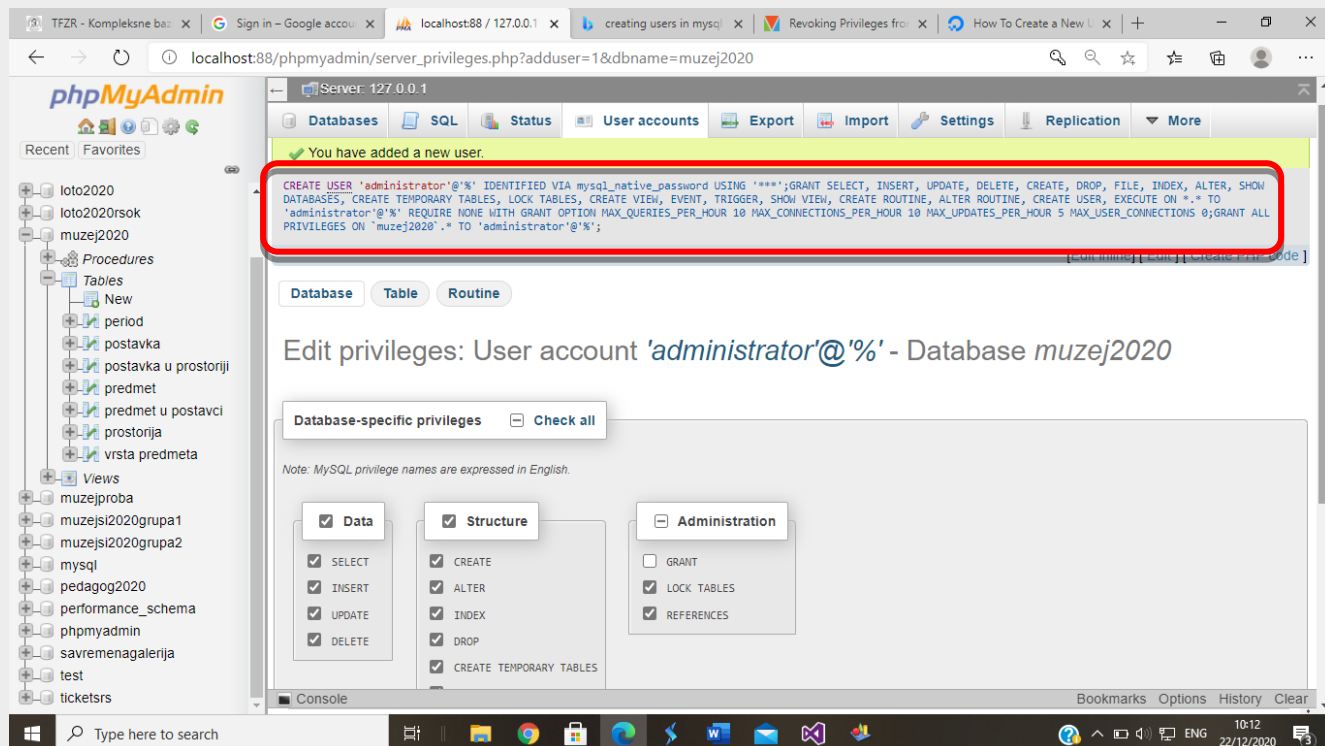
TFZR - Kompleksne baz | Sign in – Google accou | localhost:88 / 127.0.0.1 | creating users in mysql | Revoking Privileges fro | How To Create a New U

localhost:88/phpmyadmin/server_privileges.php?adduser=1&dbname=muzej2020

phpMyAdmin

Recent Favorites

loto2020
loto2020rsok
muzej2020
Procedures
Tables
New
period
postavka
postavka u prostoriji
predmet
predmet u postavci
prostorija
vrsta predmeta
Views
muzejproba
muzejsi2020grupa1
muzejsi2020grupa2
mysql
pedagog2020
performance_schema
phpmyadmin
savremenagalerija
test
ticketsrs

Server: 127.0.0.1

Databases SQL Status User accounts Export Import Settings Replication More

You have added a new user.

CREATE USER 'administrator'@'%' IDENTIFIED VIA mysql_native_password USING '***';GRANT SELECT, INSERT, UPDATE, DELETE, CREATE, DROP, FILE, INDEX, ALTER, SHOW DATABASES, CREATE TEMPORARY TABLES, LOCK TABLES, CREATE VIEW, EVENT, TRIGGER, SHOW VIEW, CREATE ROUTINE, ALTER ROUTINE, CREATE USER, EXECUTE ON *.* TO 'administrator'@'%' REQUIRE NONE WITH GRANT OPTION MAX_QUERIES_PER_HOUR 10 MAX_CONNECTIONS_PER_HOUR 10 MAX_UPDATES_PER_HOUR 5 MAX_USER_CONNECTIONS 0;GRANT ALL PRIVILEGES ON `muzej2020`.* TO 'administrator'@'%';

[Edit inline] [ Edit ] [ Create PHP code ]

Database Table Routine

Edit privileges: User account 'administrator'@'%' - Database muzej2020

Database-specific privileges Check all

Note: MySQL privilege names are expressed in English.

Data
SELECT
INSERT
UPDATE
DELETE

Structure
CREATE
ALTER
INDEX
DROP
CREATE TEMPORARY TABLES

Administration
GRANT
LOCK TABLES
REFERENCES

Console

Bookmarks Options History Clear

Type here to search

ENG 10:12 22/12/2020